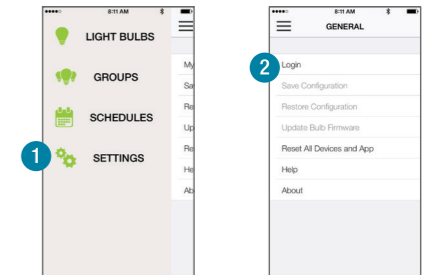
8:11 AM

LIGHT BULBS

GROUPS

SCHEDULES

1

SETTINGS

My

Sa

Re

Up

Re

He

Ab

8:11 AM

GENERAL

2

Login

Save Configuration

Restore Configuration

Update Bulb Firmware

Reset All Devices and App

Help

About